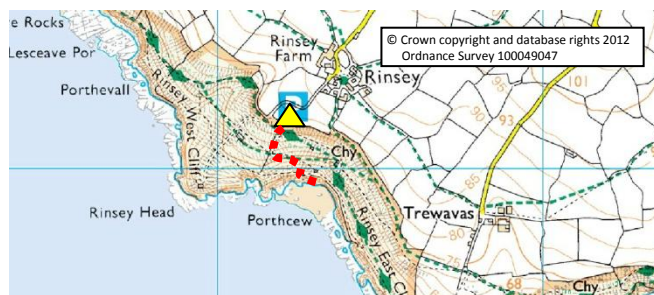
e Rocks
Lesceave Por
Porthevall
Rinsey Farm
Rinsey
© Crown copyright and database rights 2012 Ordnance Survey 100049047
P
Rinsey West Cliff
Chy
101
90
93
85
Rinsey Head
Porthcew
Rinsey Est C
Trewavas
80
75
68
Chy